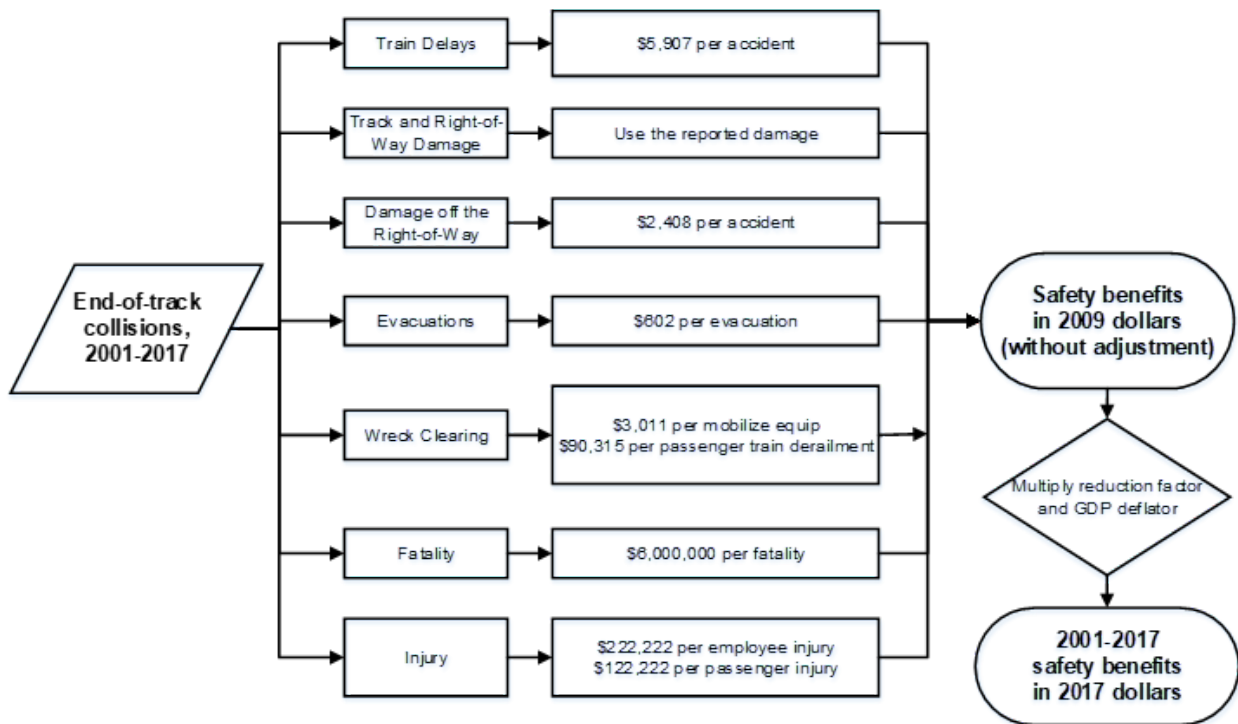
End-of-track collisions, 2001-2017

Train Delays

$5,907 per accident

Track and Right-of-Way Damage

Use the reported damage

Damage off the Right-of-Way

$2,408 per accident

Evacuations

$602 per evacuation

Wreck Clearing

$3,011 per mobilize equip
$90,315 per passenger train derailment

Fatality

$6,000,000 per fatality

Injury

$222,222 per employee injury
$122,222 per passenger injury

Safety benefits in 2009 dollars (without adjustment)

Multiply reduction factor and GDP deflator

2001-2017 safety benefits in 2017 dollars